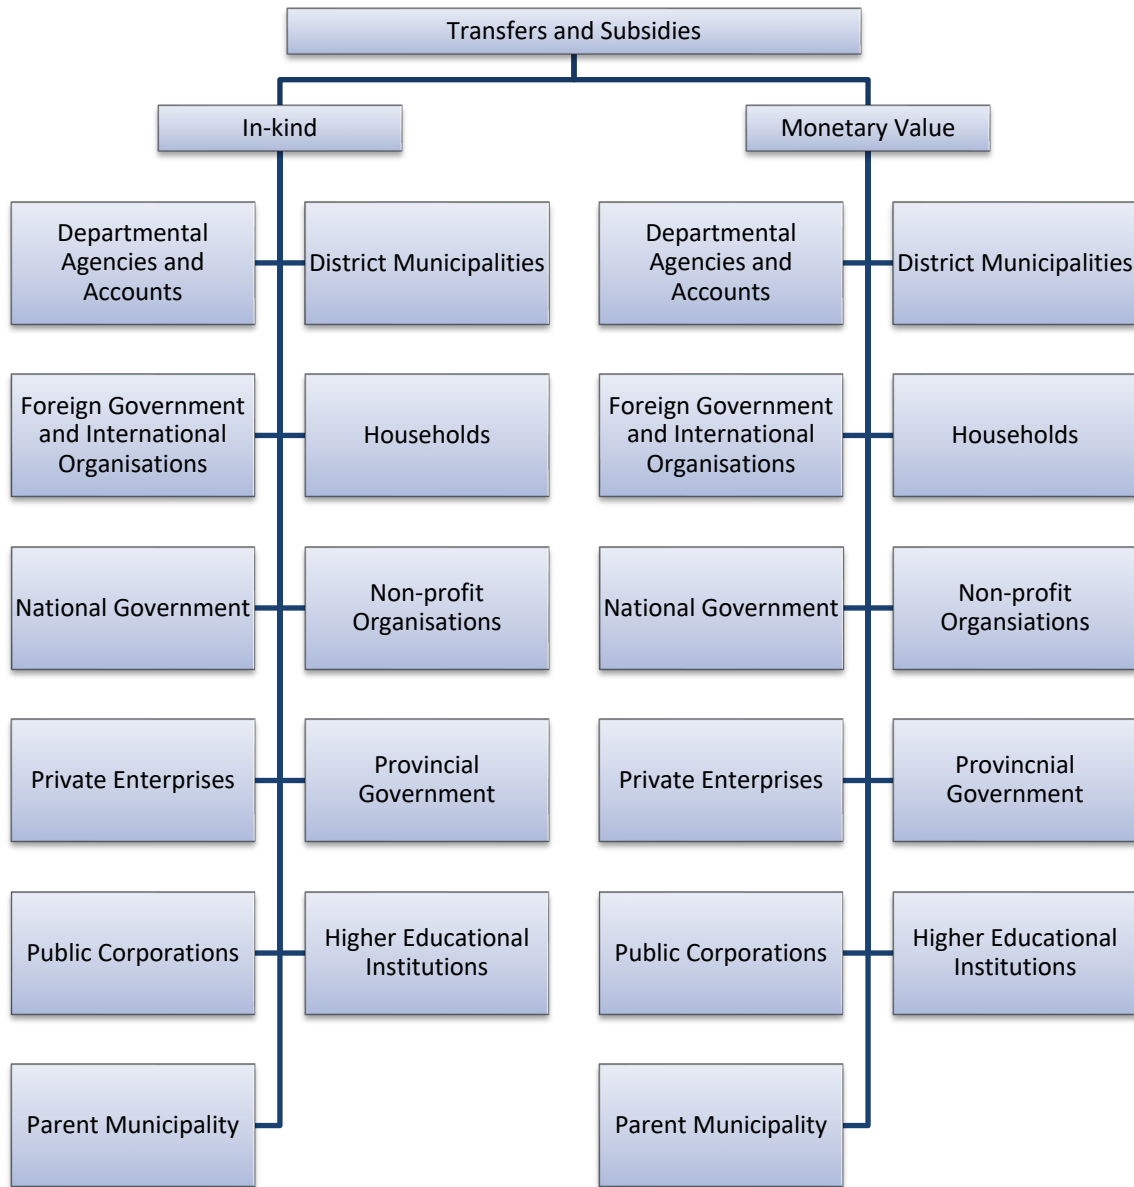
Transfers and Subsidies

In-kind

Departmental Agencies and Accounts

District Municipalities

Foreign Government and International Organisations

Households

National Government

Non-profit Organisations

Private Enterprises

Provincial Government

Public Corporations

Higher Educational Institutions

Parent Municipality

Monetary Value

Departmental Agencies and Accounts

District Municipalities

Foreign Government and International Organisations

Households

National Government

Non-profit Organsiations

Private Enterprises

Provincnial Government

Public Corporations

Higher Educational Institutions

Parent Municipality